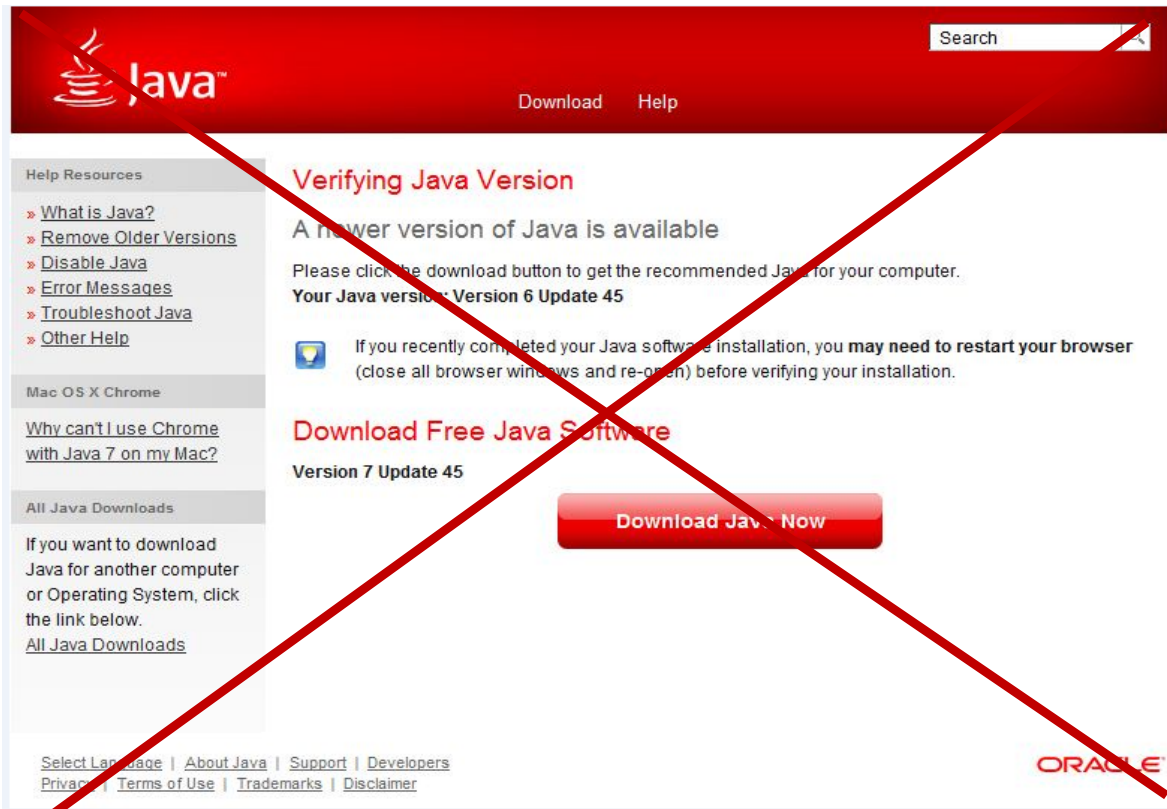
Java™

Search

Download Help

Help Resources

» What is Java?
» Remove Older Versions
» Disable Java
» Error Messages
» Troubleshoot Java
» Other Help

Mac OS X Chrome

Why can't I use Chrome with Java 7 on my Mac?

All Java Downloads

If you want to download Java for another computer or Operating System, click the link below.
All Java Downloads

Verifying Java Version

A newer version of Java is available

Please click the download button to get the recommended Java for your computer.
Your Java version: Version 6 Update 45

If you recently completed your Java software installation, you **may need to restart your browser** (close all browser windows and re-open) before verifying your installation.

Download Free Java Software

Version 7 Update 45

Download Java Now

Select Language | About Java | Support | Developers
Privacy | Terms of Use | Trademarks | Disclaimer

ORACLE